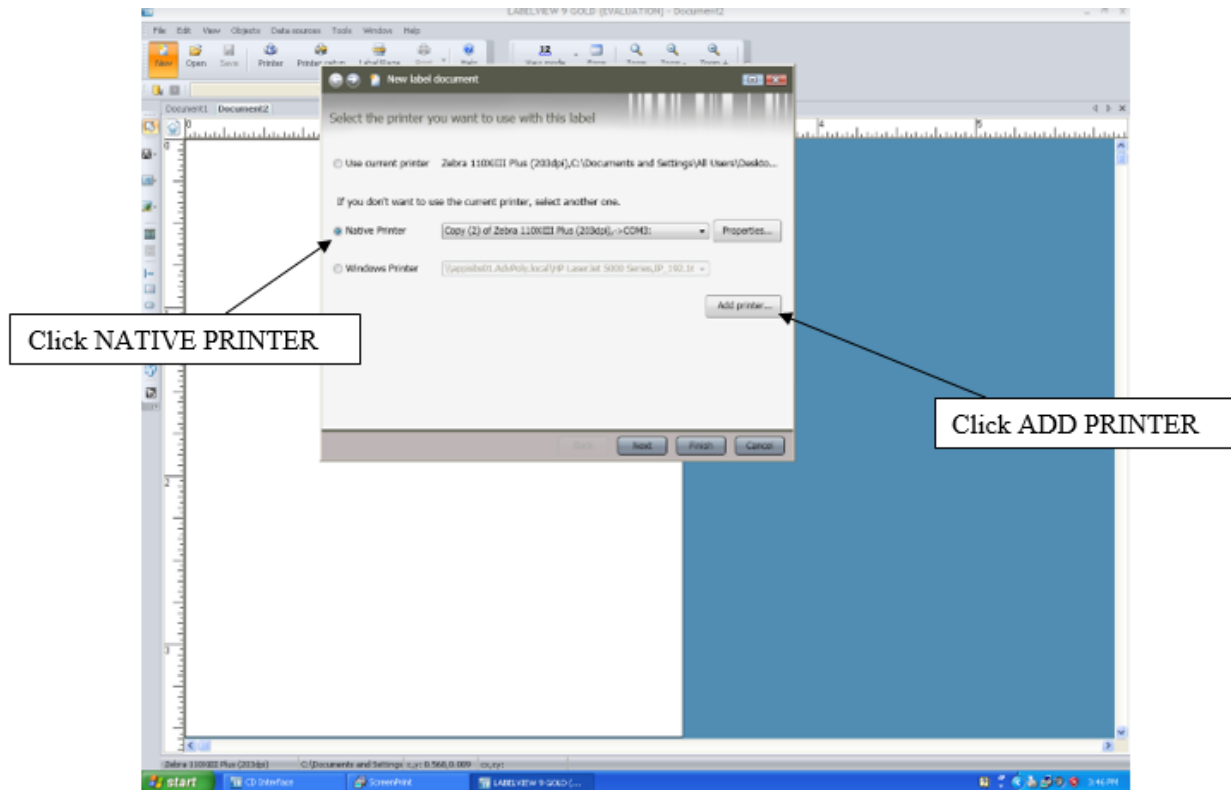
LABELVIEW 9 GOLD (EVALUATION) - Document2

File Edit View Objects Data sources Tools Window Help

New Open Save Printer Printer setup Label/Page Print Help View mode Zoom Zoom Zoom Zoom

Document1 Document2

New label document

Select the printer you want to use with this label

Use current printer Zebra 110XiIII Plus (203dpi),C:\Documents and Settings\All Users\Deskto...

If you don't want to use the current printer, select another one.

Native Printer Copy (2) of Zebra 110XiIII Plus (203dpi),->COM3: Properties...

Windows Printer \\appsrv01.AdvPoly.local\HP LaserJet 5000 Series,IP_192.1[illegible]

Add printer...

Back Next Finish Cancel

Click NATIVE PRINTER

Click ADD PRINTER

Zebra 110XiIII Plus (203dpi) C:\Documents and Settings x,y: 0.568,0.009 cx,cy:

start CD Interface ScreenPrint LABELVIEW 9 GOLD (...

3:46 PM